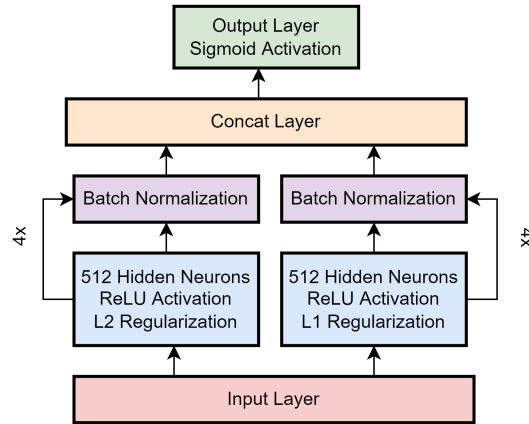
Output Layer
Sigmoid Activation

Concat Layer

Batch Normalization

Batch Normalization

4x

512 Hidden Neurons
ReLU Activation
L2 Regularization

512 Hidden Neurons
ReLU Activation
L1 Regularization

4x

Input Layer